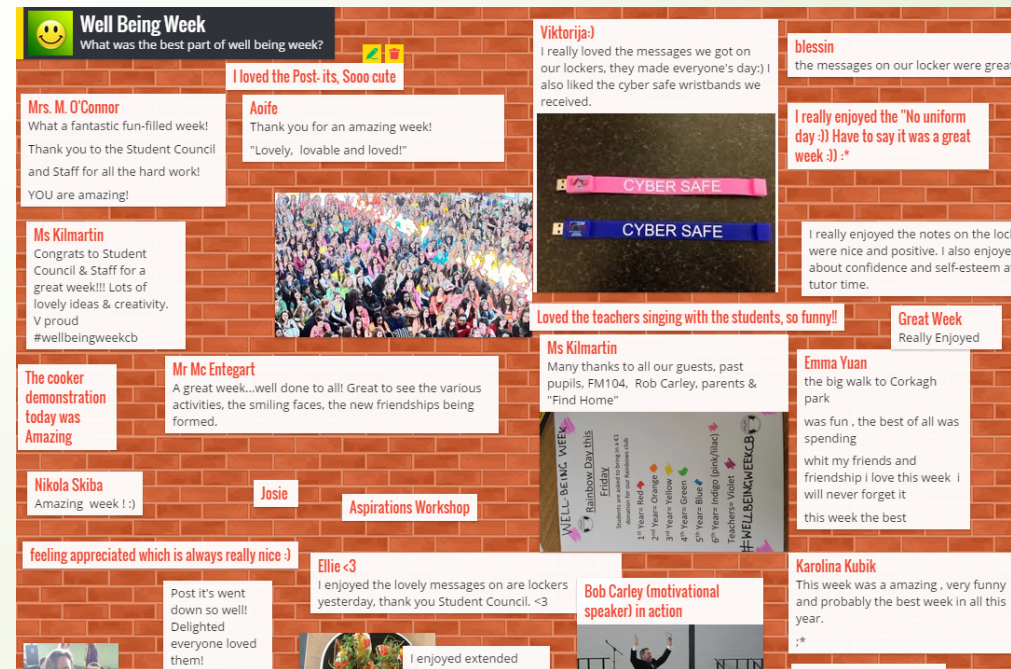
Well Being Week
What was the best part of well being week?

I loved the Post-its, Sooo cute

Mrs. M. O'Connor
What a fantastic fun-filled week!
Thank you to the Student Council and Staff for all the hard work!
YOU are amazing!

Aoife
Thank you for an amazing week!
"Lovely, lovable and loved!"

Ms Kilmartin
Congrats to Student Council & Staff for a great week!!! Lots of lovely ideas & creativity. V proud #wellbeingweekcb

Viktorija:)
I really loved the messages we got on our lockers, they made everyone's day:) I also liked the cyber safe wristbands we received.

CYBER SAFE
CYBER SAFE

blessin
the messages on our locker were great

I really enjoyed the "No uniform day :)) Have to say it was a great week :)) :*

I really enjoyed the notes on the lock were nice and positive. I also enjoye about confidence and self-esteem a tutor time.

Loved the teachers singing with the students, so funny!!

Great Week
Really Enjoyed

The cooker demonstration today was Amazing

Mr Mc Entegart
A great week...well done to all! Great to see the various activities, the smiling faces, the new friendships being formed.

Ms Kilmartin
Many thanks to all our guests, past pupils, FM104, Rob Carley, parents & "Find Home"

WELL-BEING WEEK
Rainbow Day this Friday
Students are asked to bring in €1 donation for our fundraiser club
1st Year= Red
2nd Year= Orange
3rd Year= Yellow
4th Year= Green
5th Year= Blue
6th Year= Indigo (pink/lilac)
Teachers= Violet
#WELLBEINGWEEKCB

Emma Yuan
the big walk to Corkagh park
was fun , the best of all was spending
whit my friends and friendship i love this week i will never forget it
this week the best

Nikola Skiba
Amazing week ! :)

Josie

Aspirations Workshop

feeling appreciated which is always really nice :)

Ellie <3
I enjoyed the lovely messages on are lockers yesterday, thank you Student Council. <3

Post it's went down so well! Delighted everyone loved them!

Bob Carley (motivational speaker) in action

Karolina Kubik
This week was a amazing , very funny and probably the best week in all this year.
:*

I enjoyed extended